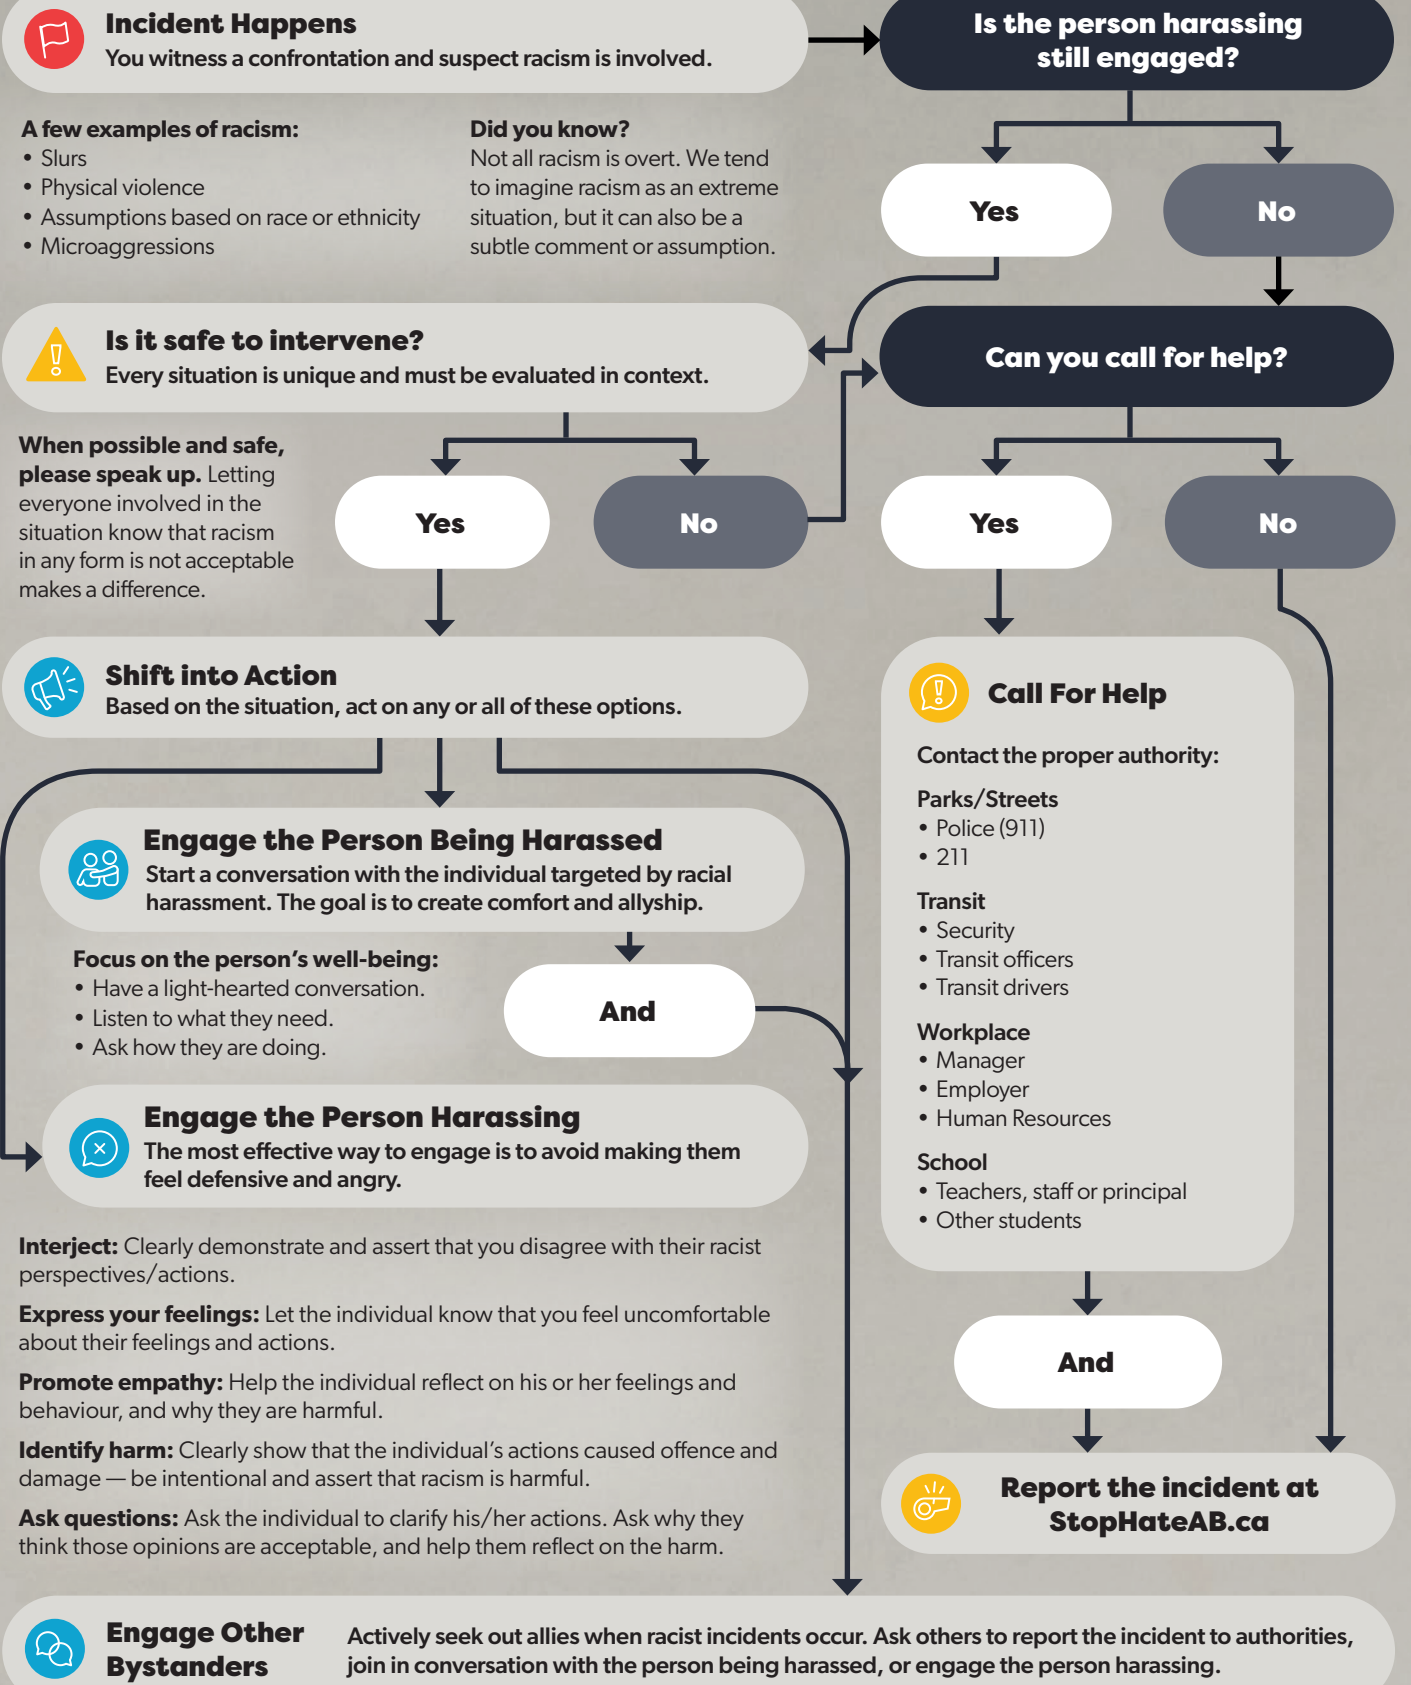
Incident Happens
You witness a confrontation and suspect racism is involved.

Is the person harassing still engaged?

A few examples of racism:
• Slurs
• Physical violence
• Assumptions based on race or ethnicity
• Microaggressions

Did you know?
Not all racism is overt. We tend to imagine racism as an extreme situation, but it can also be a subtle comment or assumption.

Yes

No

Is it safe to intervene?
Every situation is unique and must be evaluated in context.

Can you call for help?

When possible and safe, please speak up. Letting everyone involved in the situation know that racism in any form is not acceptable makes a difference.

Yes

No

Yes

No

Shift into Action
Based on the situation, act on any or all of these options.

Call For Help

Contact the proper authority:

Parks/Streets
• Police (911)
• 211

Transit
• Security
• Transit officers
• Transit drivers

Workplace
• Manager
• Employer
• Human Resources

School
• Teachers, staff or principal
• Other students

Engage the Person Being Harassed
Start a conversation with the individual targeted by racial harassment. The goal is to create comfort and allyship.

Focus on the person's well-being:
• Have a light-hearted conversation.
• Listen to what they need.
• Ask how they are doing.

And

Engage the Person Harassing
The most effective way to engage is to avoid making them feel defensive and angry.

Interject: Clearly demonstrate and assert that you disagree with their racist perspectives/actions.

Express your feelings: Let the individual know that you feel uncomfortable about their feelings and actions.

Promote empathy: Help the individual reflect on his or her feelings and behaviour, and why they are harmful.

Identify harm: Clearly show that the individual's actions caused offence and damage — be intentional and assert that racism is harmful.

Ask questions: Ask the individual to clarify his/her actions. Ask why they think those opinions are acceptable, and help them reflect on the harm.

And

Report the incident at StopHateAB.ca

Engage Other Bystanders

Actively seek out allies when racist incidents occur. Ask others to report the incident to authorities, join in conversation with the person being harassed, or engage the person harassing.